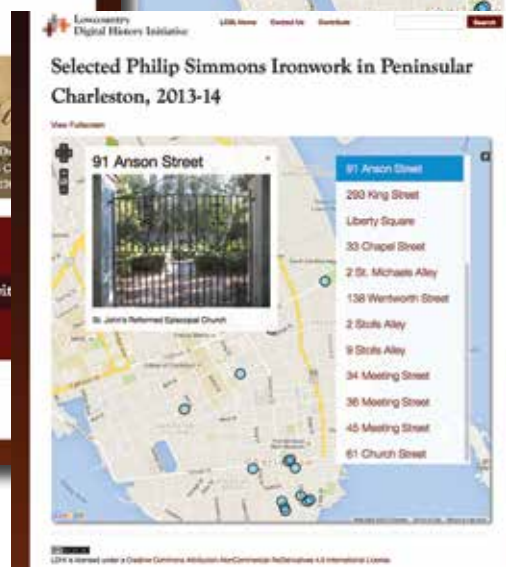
Lowcountry Digital History Initiative

LDHI Home Contact Us Contribute

Search

Selected Philip Simmons Ironwork in Peninsular Charleston, 2013-14

View Fullscreen

91 Anson Street

St. John's Reformed Episcopal Church

91 Anson Street
293 King Street
Liberty Square
33 Chapel Street
2 St. Michaels Alley
138 Wentworth Street
2 Stolls Alley
9 Stolls Alley
34 Meeting Street
36 Meeting Street
45 Meeting Street
61 Church Street

LDHI is licensed under a Creative Commons Attribution-NonCommercial-NoDerivatives 4.0 International License.